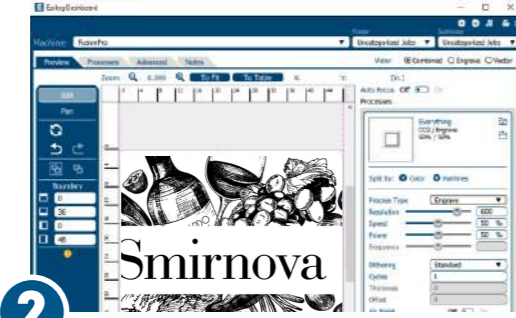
EpilogDashboard

Machine: FusionPro

Preview Processes Advanced Notes

Zoom 0.090 To Fit To Table X: Y: [in.]

View: Combined Engrave Vector

Edit

Pan

Boundary

0

36

0

48

Auto Focus Off

Processes

Everything
CO2 / Engrave
50% / 50%

Split by: Color Patterns

Process Type Engrave

Resolution 600

Speed 50 %

Power 50 %

Frequency

Dithering Standard

Cycles 1

Thickness

Offset

Air Assist

Smirnova

2